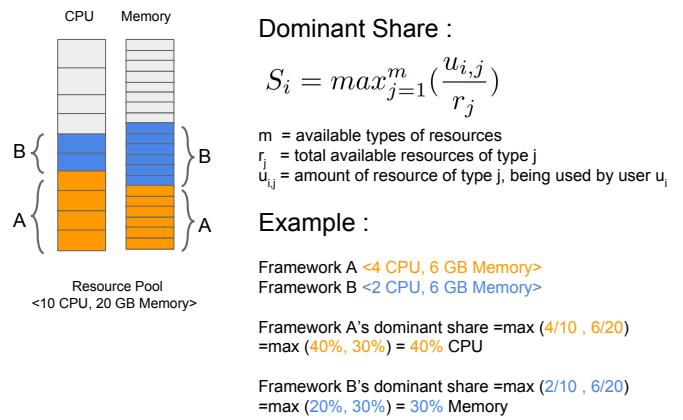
CPU Memory

B

A

B

A

Resource Pool
<10 CPU, 20 GB Memory>

Dominant Share :

$S_i = max_{j=1}^{m}(\frac{u_{i,j}}{r_j})$

m = available types of resources
$r_j$ = total available resources of type j
$u_{i,j}$ = amount of resource of type j, being used by user $u_i$

Example :

Framework A <4 CPU, 6 GB Memory>
Framework B <2 CPU, 6 GB Memory>

Framework A's dominant share =max (4/10 , 6/20)
=max (40%, 30%) = 40% CPU

Framework B's dominant share =max (2/10 , 6/20)
=max (20%, 30%) = 30% Memory